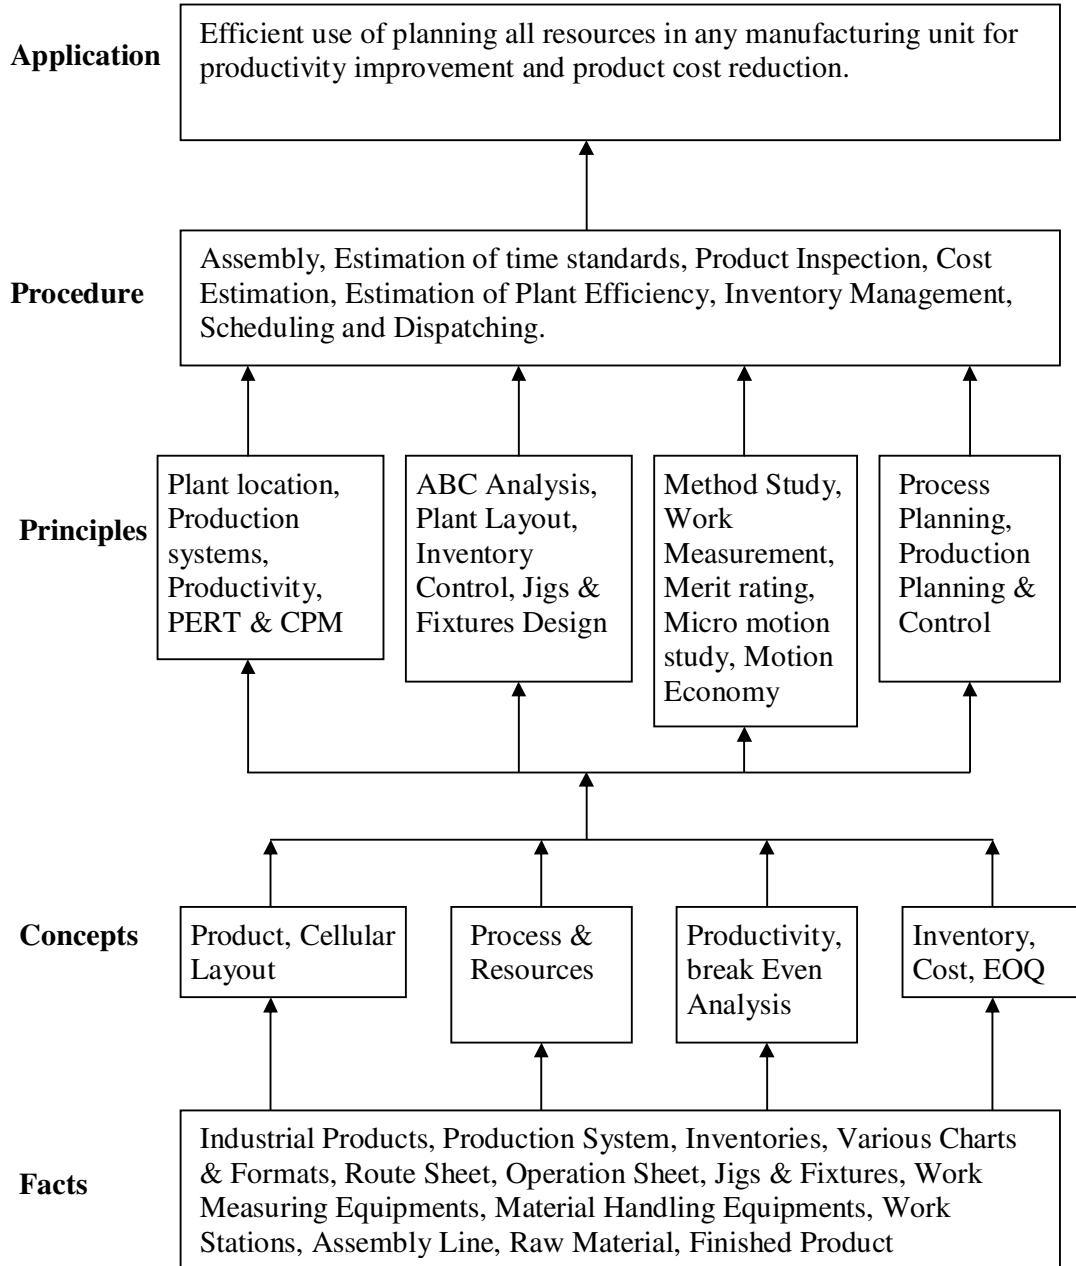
Application

Efficient use of planning all resources in any manufacturing unit for productivity improvement and product cost reduction.

Procedure

Assembly, Estimation of time standards, Product Inspection, Cost Estimation, Estimation of Plant Efficiency, Inventory Management, Scheduling and Dispatching.

Principles

Plant location, Production systems, Productivity, PERT & CPM

ABC Analysis, Plant Layout, Inventory Control, Jigs & Fixtures Design

Method Study, Work Measurement, Merit rating, Micro motion study, Motion Economy

Process Planning, Production Planning & Control

Concepts

Product, Cellular Layout

Process & Resources

Productivity, break Even Analysis

Inventory, Cost, EOQ

Facts

Industrial Products, Production System, Inventories, Various Charts & Formats, Route Sheet, Operation Sheet, Jigs & Fixtures, Work Measuring Equipments, Material Handling Equipments, Work Stations, Assembly Line, Raw Material, Finished Product